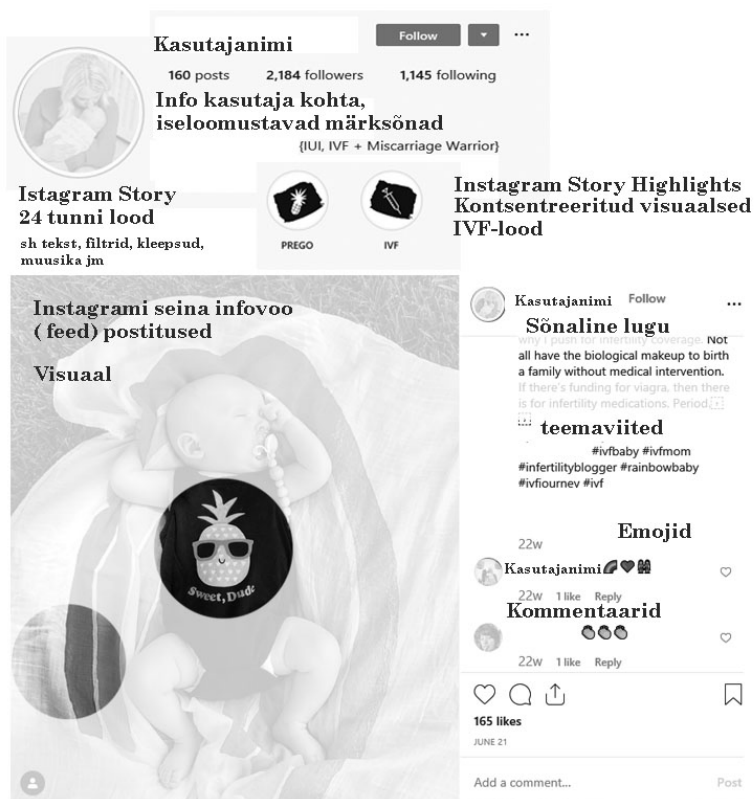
Kasutajanimi

Follow

...

160 posts 2,184 followers 1,145 following

Info kasutaja kohta, iseloomustavad märksõnad

{IUI, IVF + Miscarriage Warrior}

Istagram Story 24 tunni lood

sh tekst, filtrid, kleepsud, muusika jm

PREGO

IVF

Instagram Story Highlights Kontsentreeritud visuaalsed IVF-lood

Instagrami seina infovoo ( feed) postitused

Visuaal

Sweet, Dude

Kasutajanimi Follow ...

Sõnaline lugu

why I push for infertility coverage. Not all have the biological makeup to birth a family without medical intervention. If there's funding for viagra, then there is for infertility medications. Period.

teemaviited

#ivfbaby #ivfmom #infertilityblogger #rainbowbaby #ivfiourney #ivf

Emojid

22w

Kasutajanimi

22w 1 like Reply

Kommentaarid

22w 1 like Reply

165 likes

JUNE 21

Add a comment...

Post